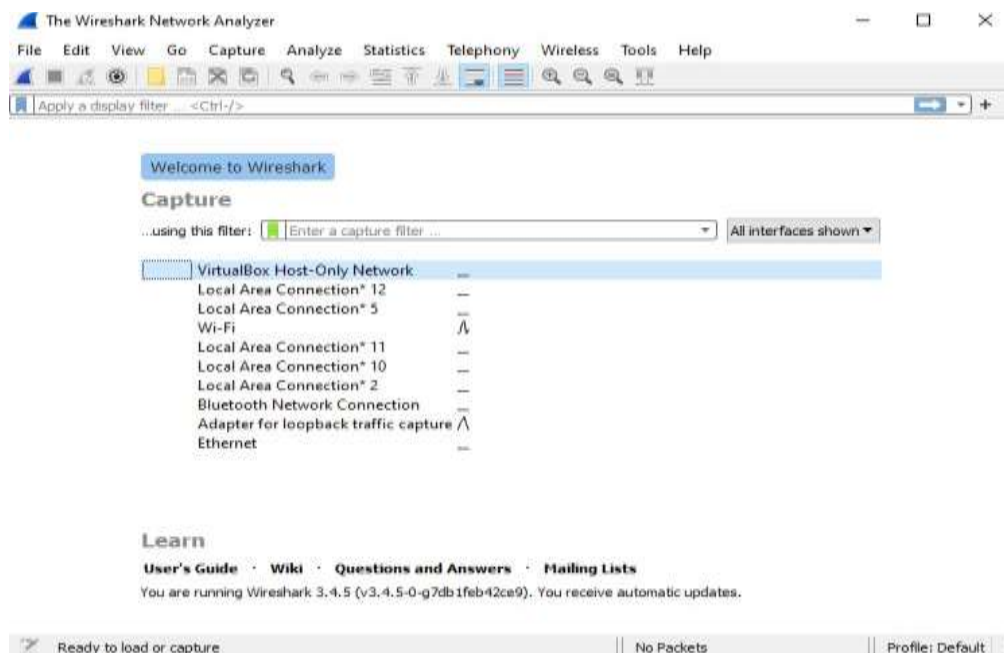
The Wireshark Network Analyzer

File Edit View Go Capture Analyze Statistics Telephony Wireless Tools Help

Apply a display filter ... <Ctrl-/>

Welcome to Wireshark

Capture

...using this filter: Enter a capture filter ...

All interfaces shown

VirtualBox Host-Only Network
Local Area Connection* 12
Local Area Connection* 5
Wi-Fi
Local Area Connection* 11
Local Area Connection* 10
Local Area Connection* 2
Bluetooth Network Connection
Adapter for loopback traffic capture
Ethernet

Learn

User's Guide · Wiki · Questions and Answers · Mailing Lists

You are running Wireshark 3.4.5 (v3.4.5-0-g7db1feb42ce9). You receive automatic updates.

Ready to load or capture

No Packets

Profile: Default